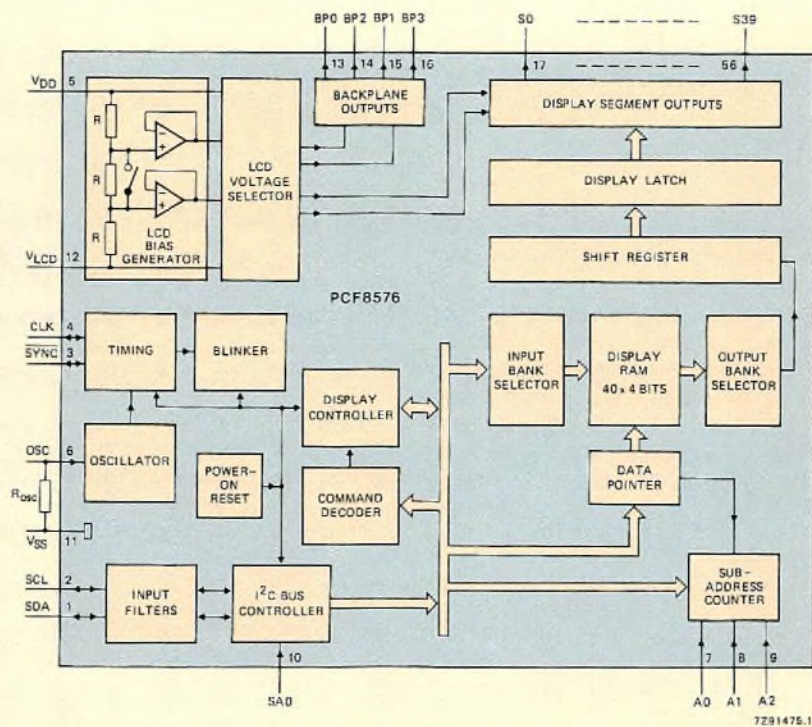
BP0 BP2 BP1 BP3
13 14 15 16
S0
17
S39
56
$V_{DD}$ 5
R
R
R
LCD BIAS GENERATOR
$V_{LCD}$ 12
LCD VOLTAGE SELECTOR
BACKPLANE OUTPUTS
DISPLAY SEGMENT OUTPUTS
DISPLAY LATCH
SHIFT REGISTER
PCF8576
CLK 4
$\overline{SYNC}$ 3
TIMING
BLINKER
INPUT BANK SELECTOR
DISPLAY RAM 40 x 4 BITS
OUTPUT BANK SELECTOR
DISPLAY CONTROLLER
OSC 6
OSCILLATOR
$R_{OSC}$
$V_{SS}$ 11
POWER-ON RESET
COMMAND DECODER
DATA POINTER
SCL 2
SDA 1
INPUT FILTERS
$I^2C$ BUS CONTROLLER
SUB-ADDRESS COUNTER
10
SA0
7 8 9
A0 A1 A2
7Z91475.1